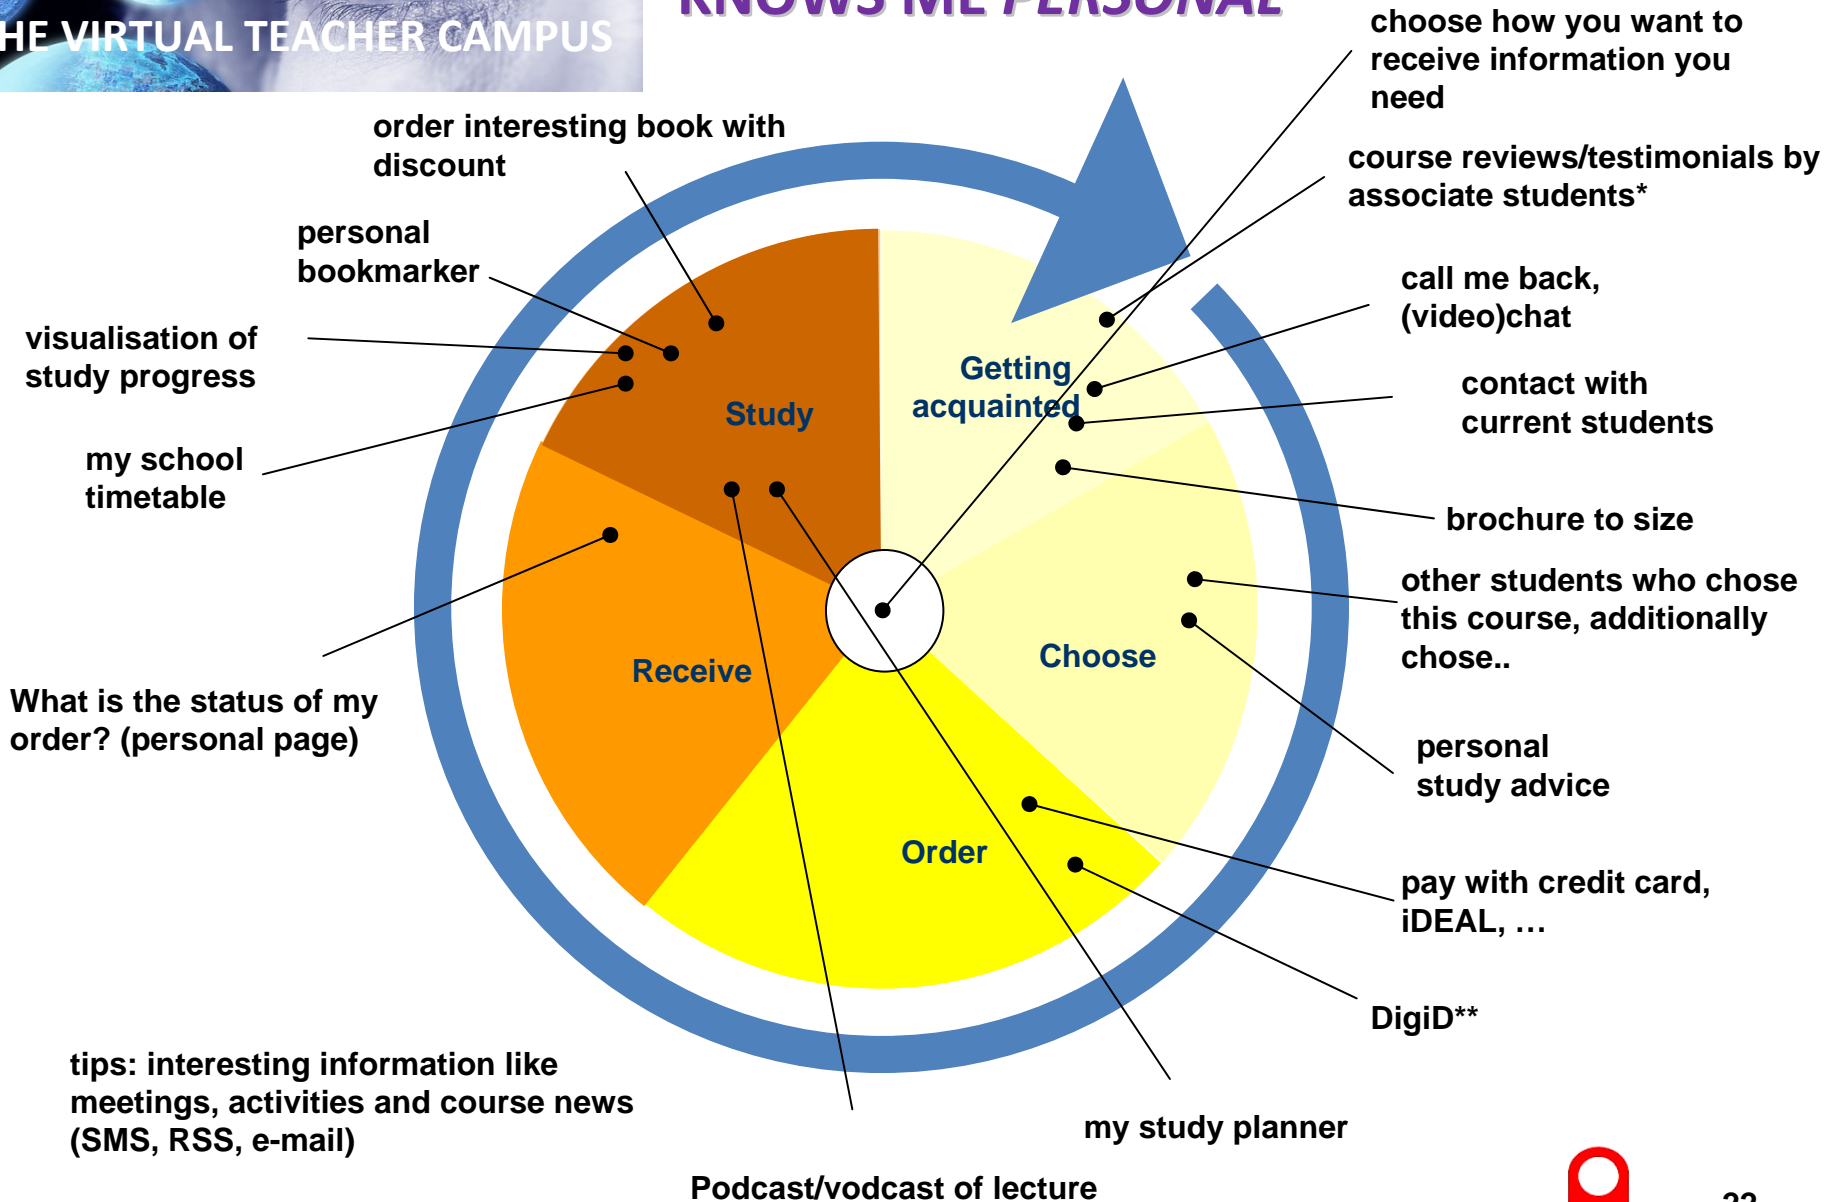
HE VIRTUAL TEACHER CAMPUS

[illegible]

order interesting book with discount

personal bookmarker

visualisation of study progress

my school timetable

What is the status of my order? (personal page)

tips: interesting information like meetings, activities and course news (SMS, RSS, e-mail)

Podcast/vodcast of lecture

my study planner

choose how you want to receive information you need

course reviews/testimonials by associate students*

call me back, (video)chat

contact with current students

brochure to size

other students who chose this course, additionally chose..

personal study advice

pay with credit card, iDEAL, …

DigiD**

Study

Getting acquainted

Choose

Order

Receive

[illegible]